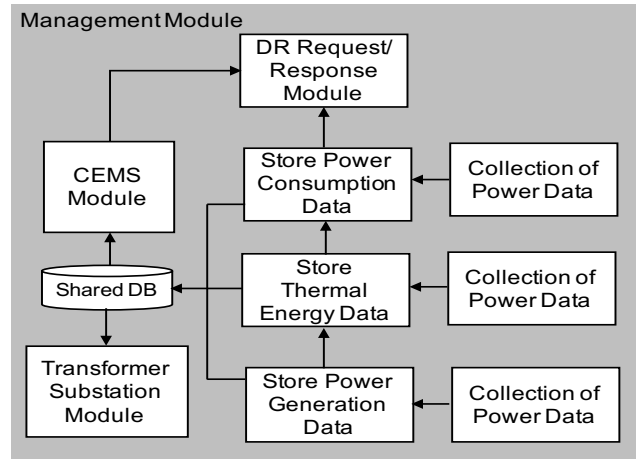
Management Module

DR Request/ Response Module

CEMS Module

Store Power Consumption Data

Collection of Power Data

Shared DB

Store Thermal Energy Data

Collection of Power Data

Transformer Substation Module

Store Power Generation Data

Collection of Power Data